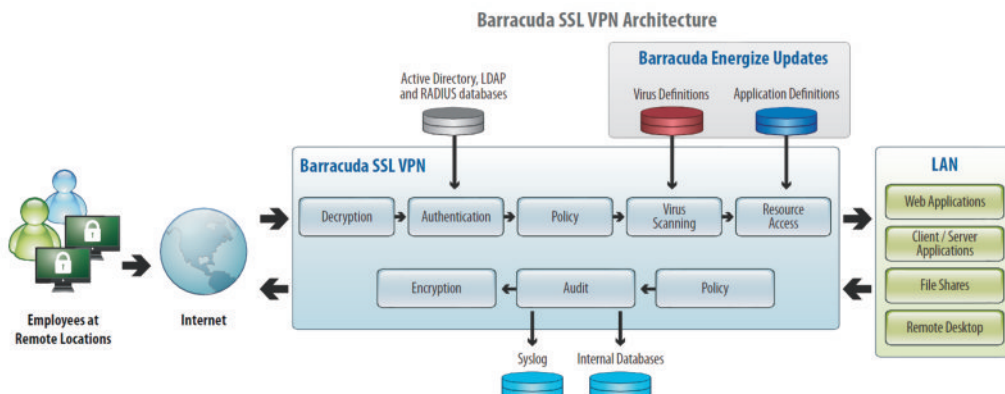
Barracuda SSL VPN Architecture

Barracuda Energize Updates

Virus Definitions

Application Definitions

Active Directory, LDAP and RADIUS databases

Barracuda SSL VPN

Decryption

Authentication

Policy

Virus Scanning

Resource Access

Encryption

Audit

Policy

Syslog

Internal Databases

LAN

Web Applications

Client / Server Applications

File Shares

Remote Desktop

Employees at Remote Locations

Internet